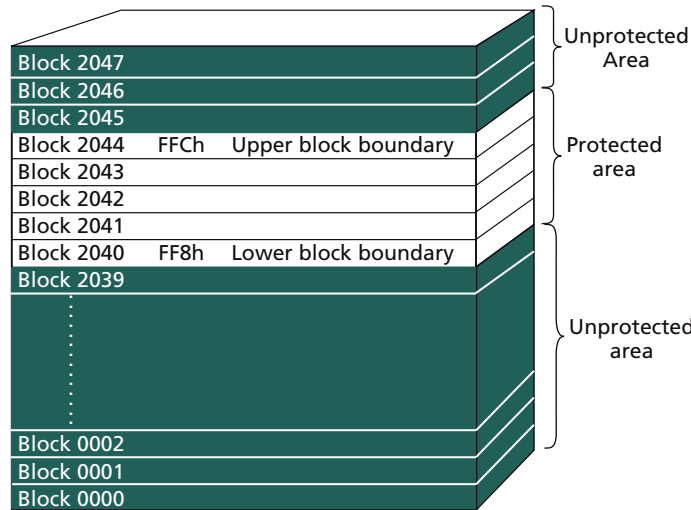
Block 2047
Block 2046
Block 2045
Block 2044 FFCh Upper block boundary
Block 2043
Block 2042
Block 2041
Block 2040 FF8h Lower block boundary
Block 2039
Block 0002
Block 0001
Block 0000

Unprotected Area
Protected area
Unprotected area